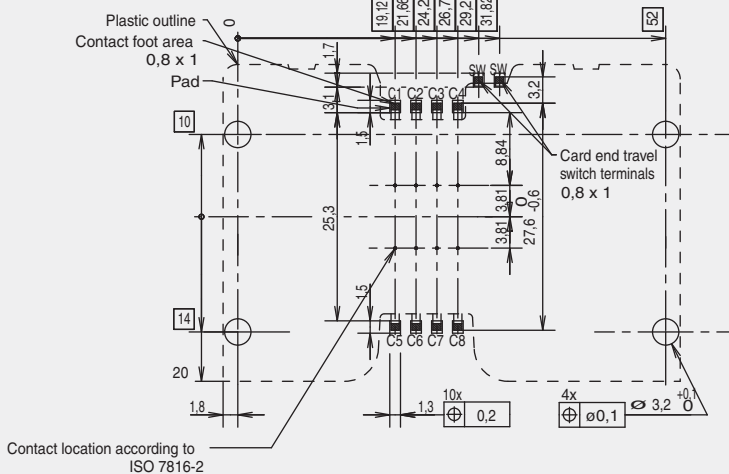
Plastic outline
0
Contact foot area
0,8 x 1
Pad
19,12
21,66
24,2
26,7
29,2
31,82
52
1,7
SW SW
C1 C2 C3 C4
3,1
3,2
10
1,5
Card end travel switch terminals
0,8 x 1
8,84
3,81
$0_{-0,6}$
25,3
27,6
3,81
1,5
14
C5 C6 C7 C8
20
1,8
1,3
10x
⊕ 0,2
4x
⊕ ø0,1
$\varnothing\ 3,2^{+0,1}_{0}$
Contact location according to ISO 7816-2